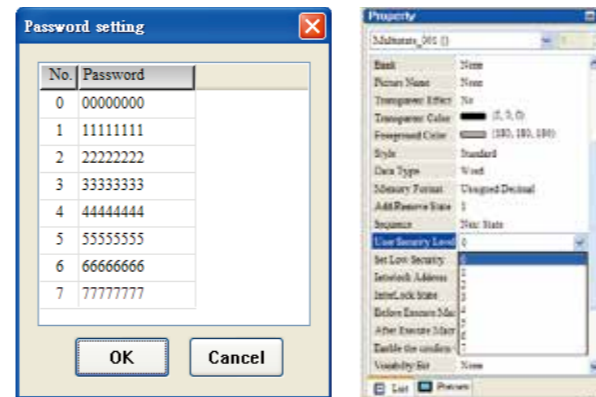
Password setting

| No. | Password |
|---|---|
| 0 | 00000000 |
| 1 | 11111111 |
| 2 | 22222222 |
| 3 | 33333333 |
| 4 | 44444444 |
| 5 | 55555555 |
| 6 | 66666666 |
| 7 | 77777777 |

OK
Cancel

Property
Multistate_001 ()

| | |
|---|---|
| Bank | None |
| Picture Name | None |
| Transparent Effect | No |
| Transparent Color | (0, 0, 0) |
| Foreground Color | (180, 180, 180) |
| Style | Standard |
| Data Type | Word |
| Memory Format | Unsigned Decimal |
| Add/Remove State | 1 |
| Sequence | Next State |
| User Security Level | 0 |
| Set Low Security | 0 |
| Interlock Address | 1 |
| InterLock State | 2 |
| Before Execute Mac | 3 |
| After Execute Macr | 4 |
| Enable the confirm | 5 |
| Visibility Bit | 6 |
| | 7 |
| | None |

List
Picture